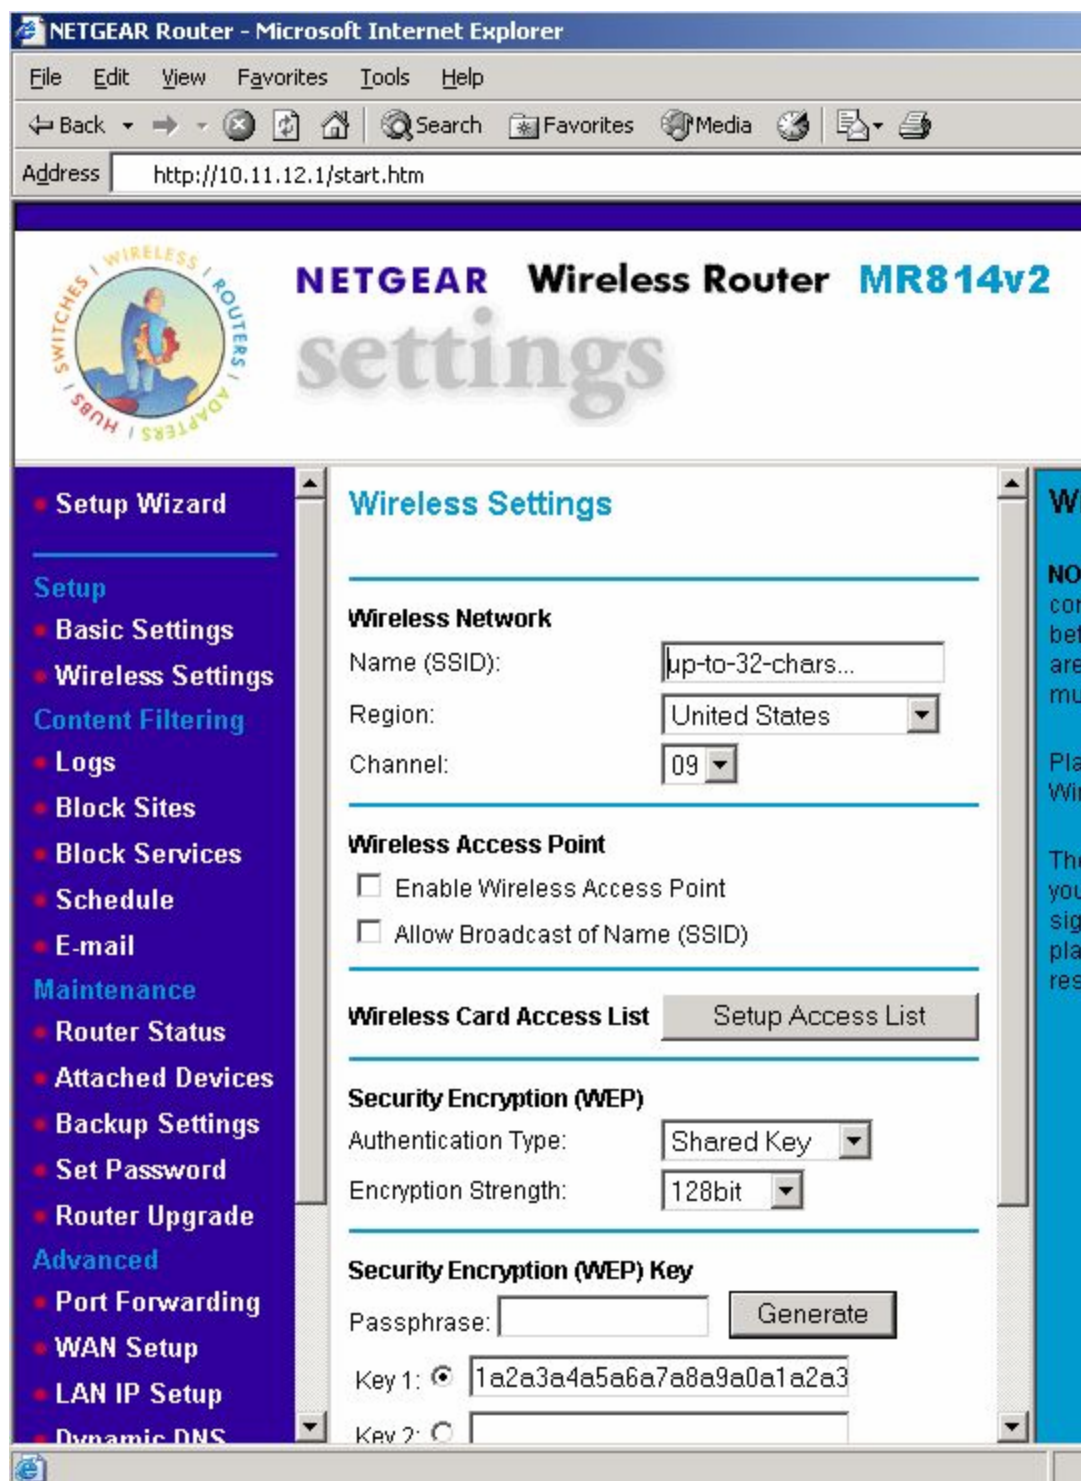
NETGEAR Router - Microsoft Internet Explorer

File Edit View Favorites Tools Help

Back Search Favorites Media

Address http://10.11.12.1/start.htm

WIRELESS / ROUTERS / ADAPTERS / HUBS / SWITCHES

NETGEAR Wireless Router MR814v2

settings

Setup Wizard

Setup
Basic Settings
Wireless Settings
Content Filtering
Logs
Block Sites
Block Services
Schedule
E-mail
Maintenance
Router Status
Attached Devices
Backup Settings
Set Password
Router Upgrade
Advanced
Port Forwarding
WAN Setup
LAN IP Setup
Dynamic DNS

Wireless Settings

Wireless Network
Name (SSID): up-to-32-chars...
Region: United States
Channel: 09

Wireless Access Point
Enable Wireless Access Point
Allow Broadcast of Name (SSID)

Wireless Card Access List Setup Access List

Security Encryption (WEP)
Authentication Type: Shared Key
Encryption Strength: 128bit

Security Encryption (WEP) Key
Passphrase: Generate
Key 1: 1a2a3a4a5a6a7a8a9a0a1a2a3
Key 2:

Wi
NO
co
be
are
mu

Pla
Wi

Th
you
sig
pla
res